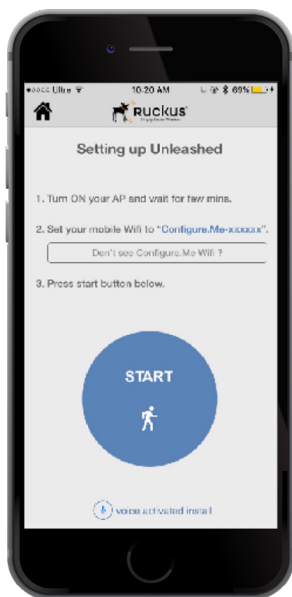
•oooo Ultra 10:20 AM 69%

RUCKUS

Setting up Unleashed

1. Turn ON your AP and wait for few mins.

2. Set your mobile Wifi to "Configure.Me-xxxxxx".

Don't see Configure.Me Wifi ?

3. Press start button below.

START

voice activated install